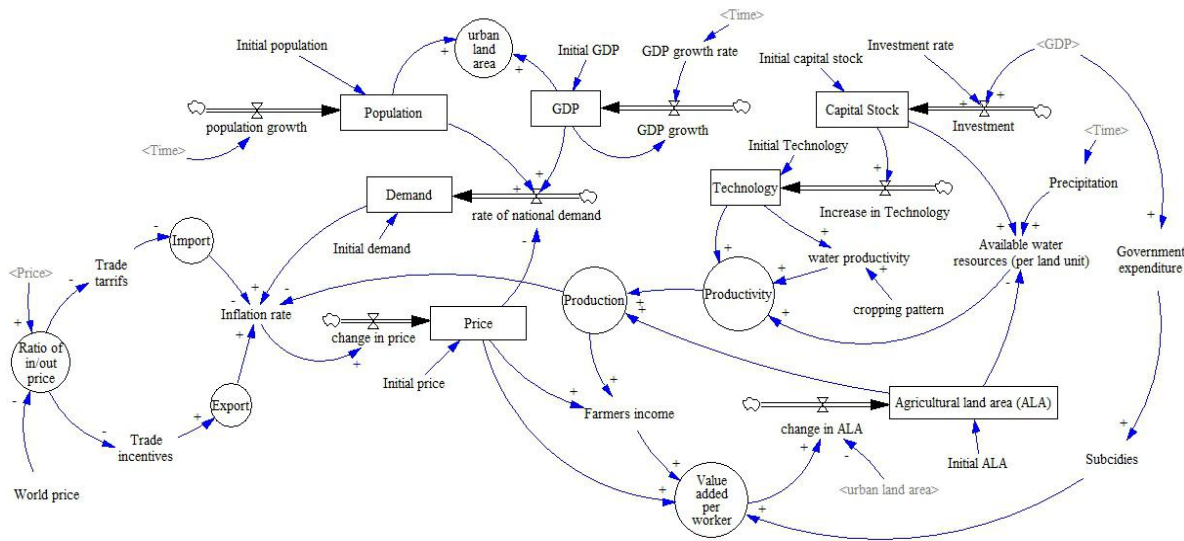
<Time>
urban land area
Initial population
Initial GDP
GDP growth rate
Initial capital stock
Investment rate
<GDP>
+
+
+
+
+
Population
GDP
Capital Stock
population growth
GDP growth
Investment
<Time>
<Time>
Initial Technology
+
+
+
Technology
Demand
rate of national demand
Increase in Technology
Precipitation
Initial demand
+
+
+
+
-
Import
Trade tarrifs
water productivity
Available water resources (per land unit)
Government expenditure
<Price>
-
-
+
+
+
-
+
Inflation rate
Production
Productivity
+
cropping pattern
+
Ratio of in/out price
-
+
change in price
Price
+
+
Initial price
+
Export
+
+
-
Farmers income
Agricultural land area (ALA)
Trade incentives
change in ALA
+
-
+
Initial ALA
Subcidies
+
World price
+
Value added per worker
<urban land area>
+